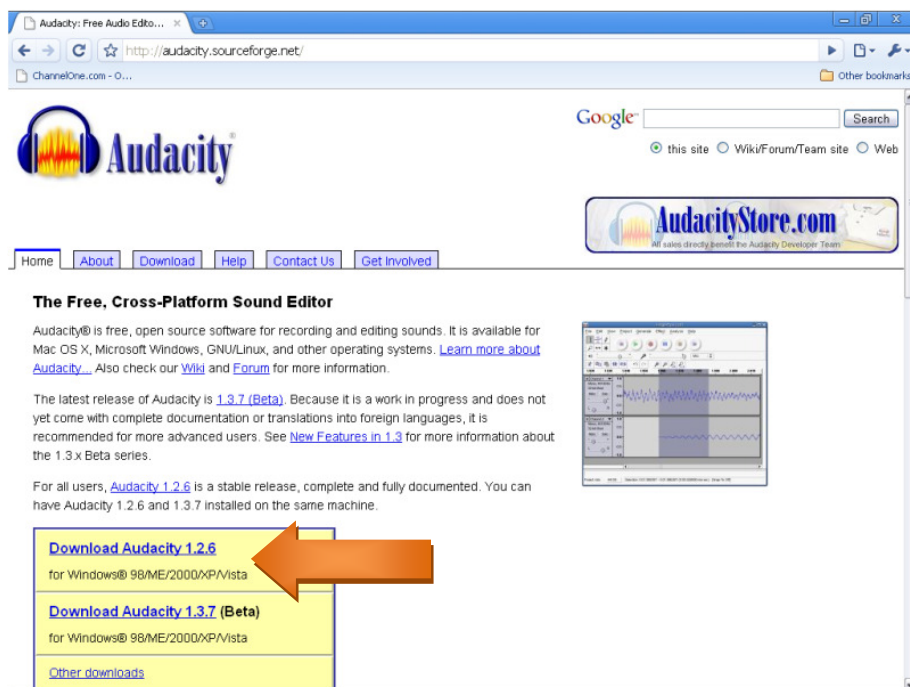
Audacity: Free Audio Edito... ×

http://audacity.sourceforge.net/

ChannelOne.com - O...

Other bookmarks

Audacity

Google

Search

this site Wiki/Forum/Team site Web

AudacityStore.com

All sales directly benefit the Audacity Developer Team

Home About Download Help Contact Us Get Involved

The Free, Cross-Platform Sound Editor

Audacity® is free, open source software for recording and editing sounds. It is available for Mac OS X, Microsoft Windows, GNU/Linux, and other operating systems. Learn more about Audacity... Also check our Wiki and Forum for more information.

The latest release of Audacity is 1.3.7 (Beta). Because it is a work in progress and does not yet come with complete documentation or translations into foreign languages, it is recommended for more advanced users. See New Features in 1.3 for more information about the 1.3.x Beta series.

For all users, Audacity 1.2.6 is a stable release, complete and fully documented. You can have Audacity 1.2.6 and 1.3.7 installed on the same machine.

Download Audacity 1.2.6

for Windows® 98/ME/2000/XP/Vista

Download Audacity 1.3.7 (Beta)

for Windows® 98/ME/2000/XP/Vista

Other downloads